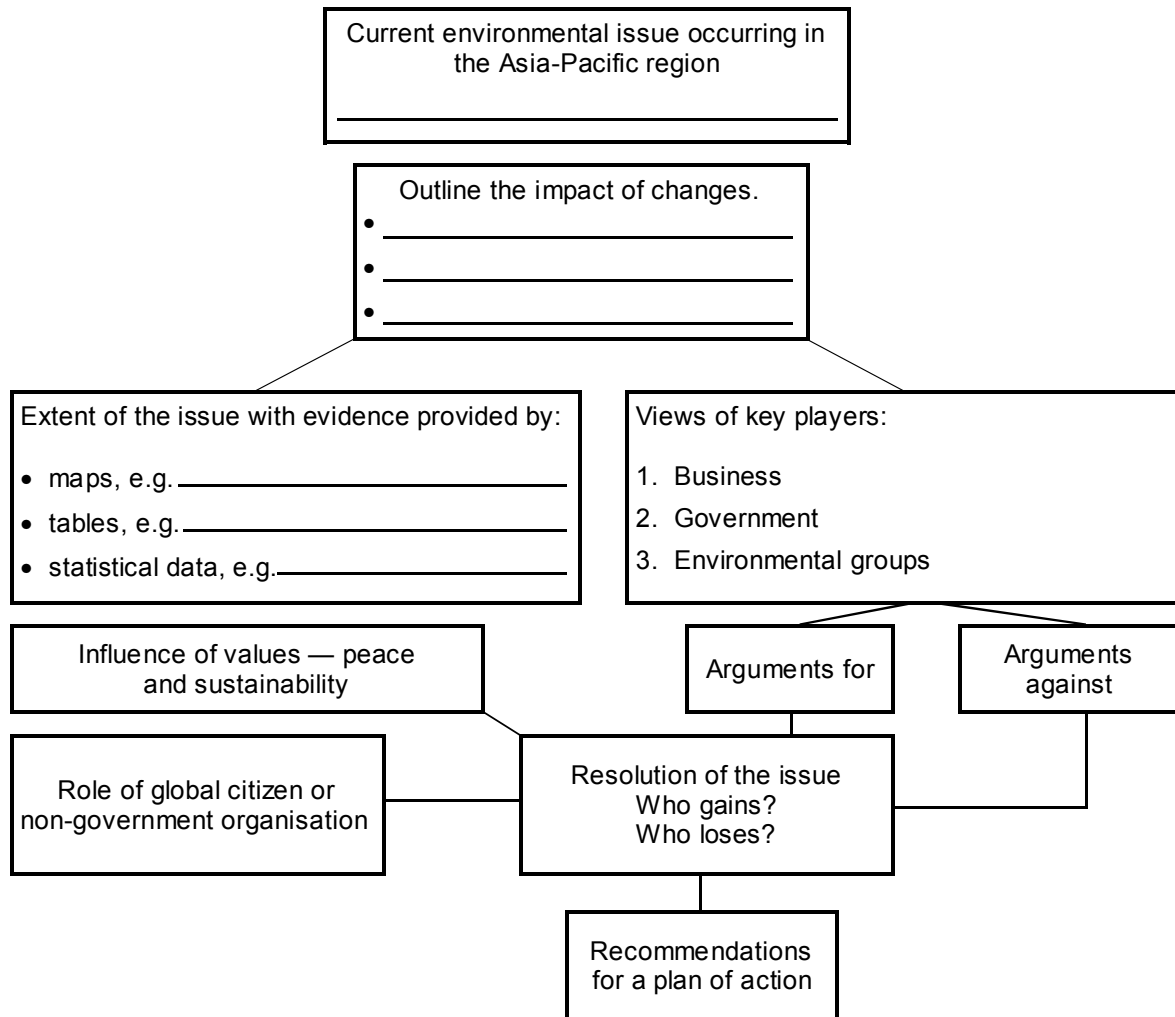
Current environmental issue occurring in the Asia-Pacific region

Outline the impact of changes.
•
•
•

Extent of the issue with evidence provided by:
• maps, e.g.
• tables, e.g.
• statistical data, e.g.

Views of key players:
1. Business
2. Government
3. Environmental groups

Influence of values — peace and sustainability

Arguments for

Arguments against

Role of global citizen or non-government organisation

Resolution of the issue
Who gains?
Who loses?

Recommendations for a plan of action